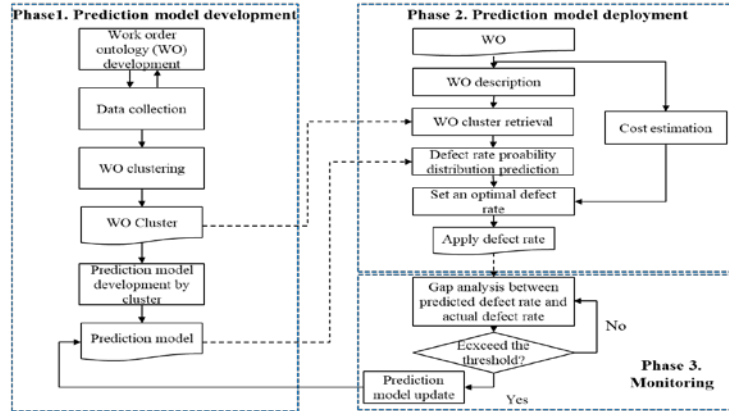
Phase1. Prediction model development

Work order ontology (WO) development

Data collection

WO clustering

WO Cluster

Prediction model development by cluster

Prediction model

Phase 2. Prediction model deployment

WO

WO description

WO cluster retrieval

Cost estimation

Defect rate proability distribution prediction

Set an optimal defect rate

Apply defect rate

Gap analysis between predicted defect rate and actual defect rate

No

Ecxceed the threshold?

Phase 3. Monitoring

Prediction model update

Yes